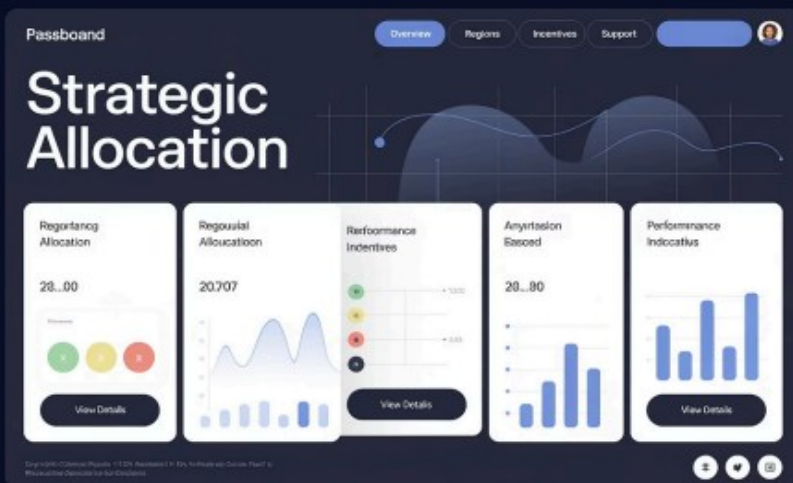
Passboand

Overview Regions Incentives Support

Strategic Allocation

Regortancg Allocation

28...00

View Details

Regouuial Allocuatioon

20.707

Rerformance Indentives

View Details

Anyirtasion Eascad

28...90

Performinance Indocatius

View Details

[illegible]